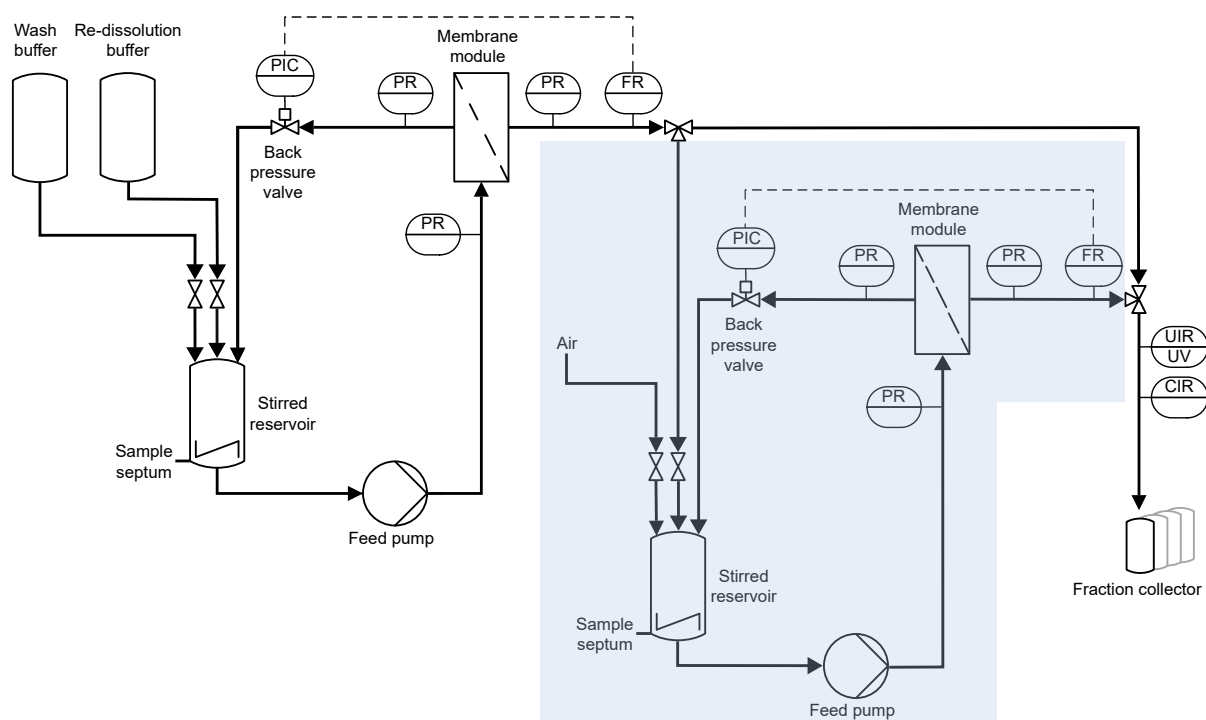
Wash buffer

Re-dissolution buffer

PIC

Back pressure valve

PR

Membrane module

PR

FR

PR

Stirred reservoir

Sample septum

Feed pump

Membrane module

PIC

PR

PR

FR

Back pressure valve

Air

PR

Stirred reservoir

Sample septum

Feed pump

UIR

UV

CIR

Fraction collector